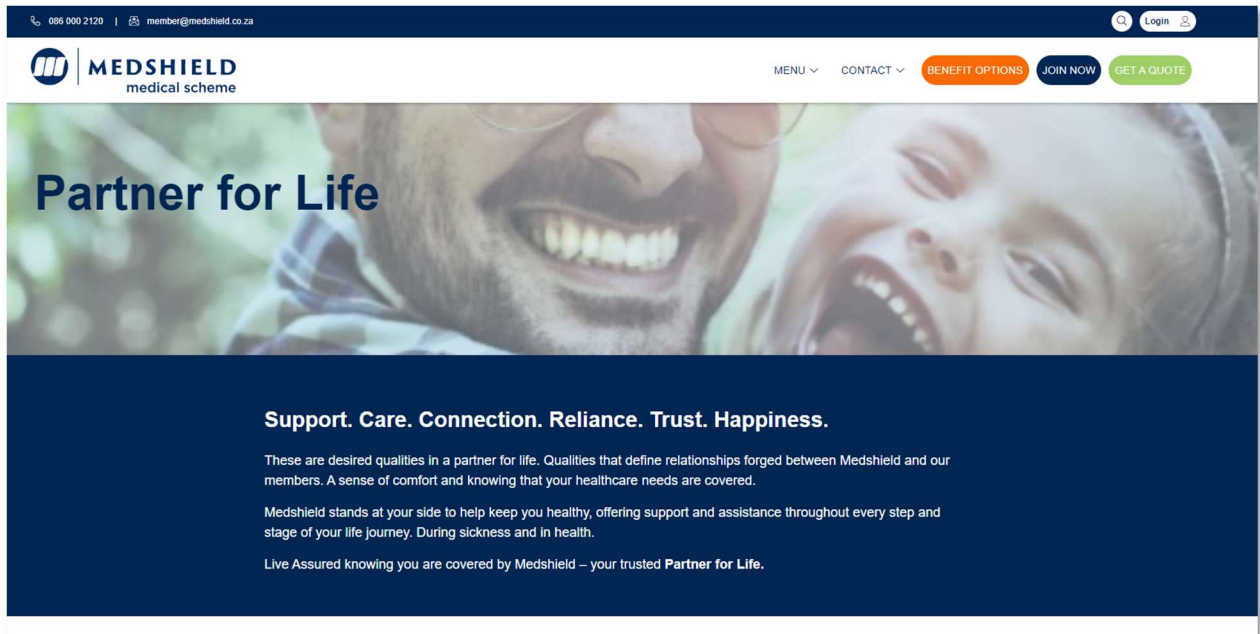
086 000 2120 | member@medshield.co.za

Login

MEDSHIELD
medical scheme

MENU CONTACT BENEFIT OPTIONS JOIN NOW GET A QUOTE

Partner for Life

Support. Care. Connection. Reliance. Trust. Happiness.

These are desired qualities in a partner for life. Qualities that define relationships forged between Medshield and our members. A sense of comfort and knowing that your healthcare needs are covered.

Medshield stands at your side to help keep you healthy, offering support and assistance throughout every step and stage of your life journey. During sickness and in health.

Live Assured knowing you are covered by Medshield – your trusted Partner for Life.